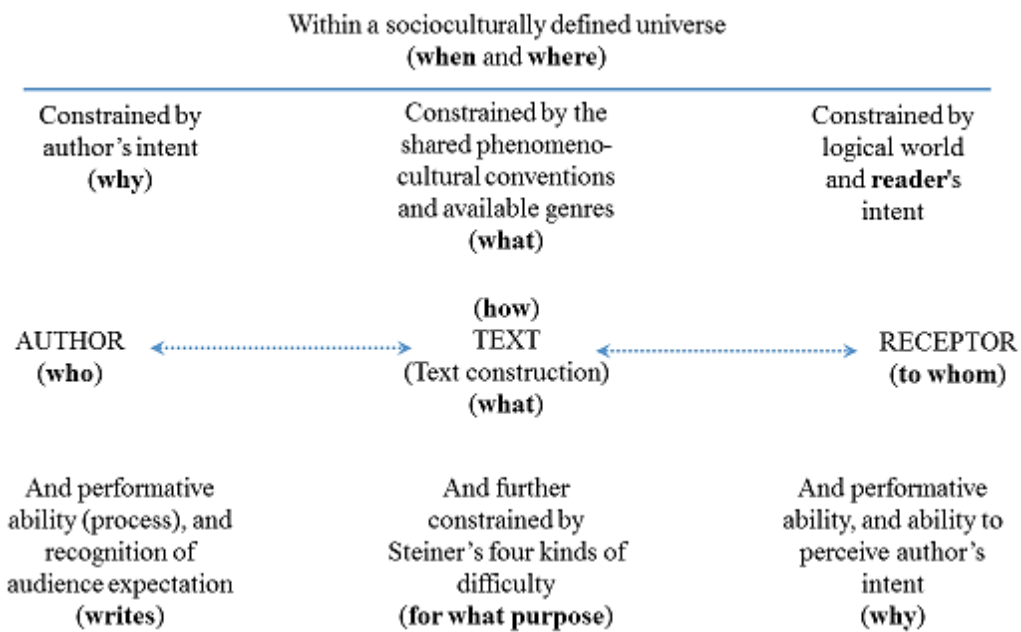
Within a socioculturally defined universe
(**when** and **where**)

Constrained by author's intent
(**why**)

Constrained by the shared phenomenocultural conventions and available genres
(**what**)

Constrained by logical world and **reader's** intent

AUTHOR
(**who**)

(**how**)
TEXT
(Text construction)
(**what**)

RECEPTOR
(**to whom**)

And performative ability (process), and recognition of audience expectation
(**writes**)

And further constrained by Steiner's four kinds of difficulty
(**for what purpose**)

And performative ability, and ability to perceive author's intent
(**why**)